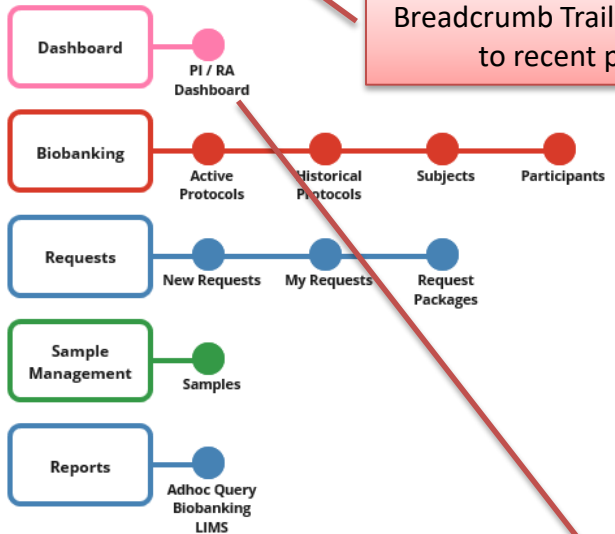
Breadcrumb Trail
to recent p

Dashboard
PI / RA Dashboard

Biobanking
Active Protocols
Historical Protocols
Subjects
Participants

Requests
New Requests
My Requests
Request Packages

Sample Management
Samples

Reports
Adhoc Query Biobanking LIMS